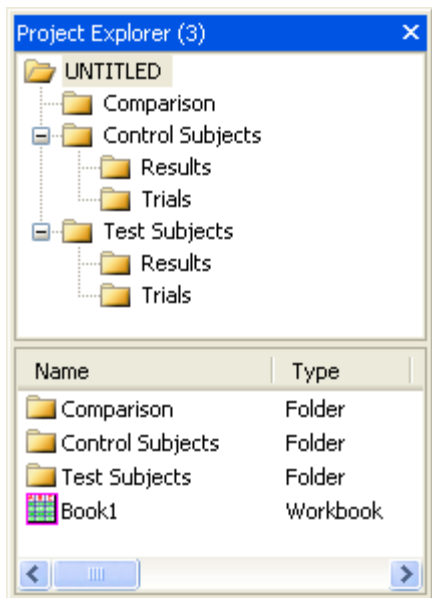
Project Explorer (3)

UNTITLED
Comparison
Control Subjects
Results
Trials
Test Subjects
Results
Trials

| Name | Type |
|---|---|
| Comparison | Folder |
| Control Subjects | Folder |
| Test Subjects | Folder |
| Book1 | Workbook |